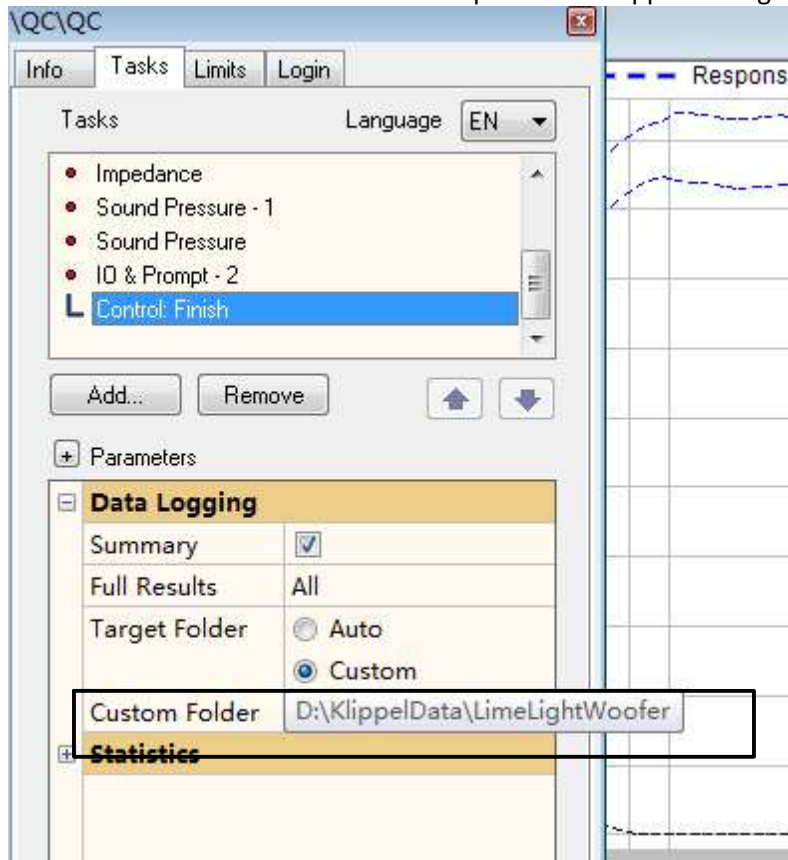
\QC\QC

Info | Tasks | Limits | Login

Tasks Language EN

Impedance
Sound Pressure - 1
Sound Pressure
IO & Prompt - 2
Control: Finish

Add... Remove

Parameters

Data Logging

| | |
|---|---|
| Summary | ☑ |
| Full Results | All |
| Target Folder | Auto |
| | Custom |
| Custom Folder | D:\KlippelData\LimeLightWoofer |

Statistics

Respons